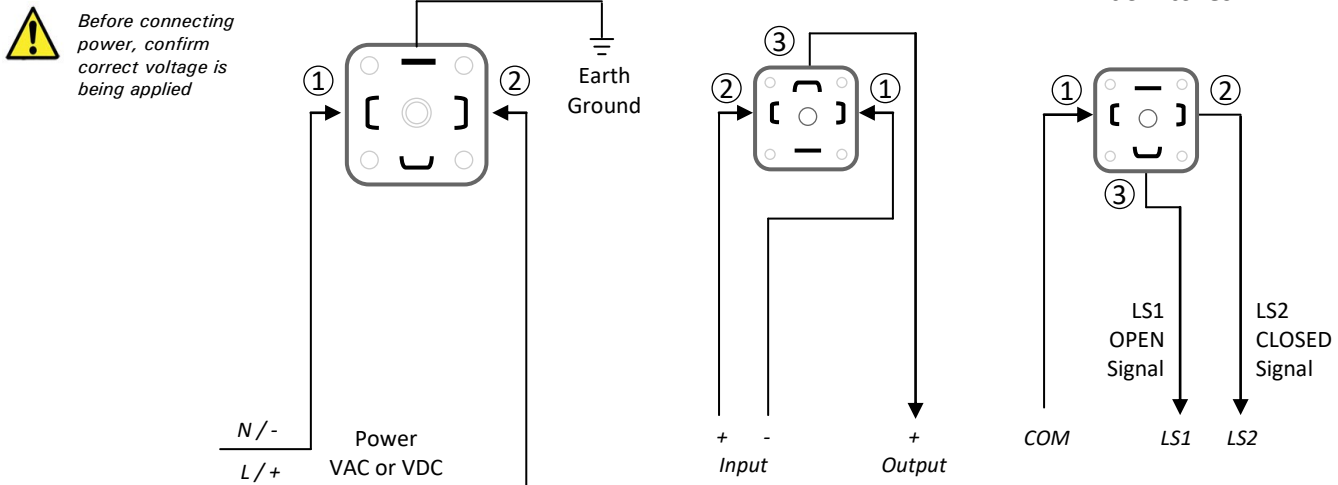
Before connecting power, confirm correct voltage is being applied

①

②

Earth Ground

N / -

L / +

Power VAC or VDC

③

②

①

+

-

Input

+

Output

①

②

③

LS1 OPEN Signal

LS2 CLOSED Signal

COM

LS1

LS2